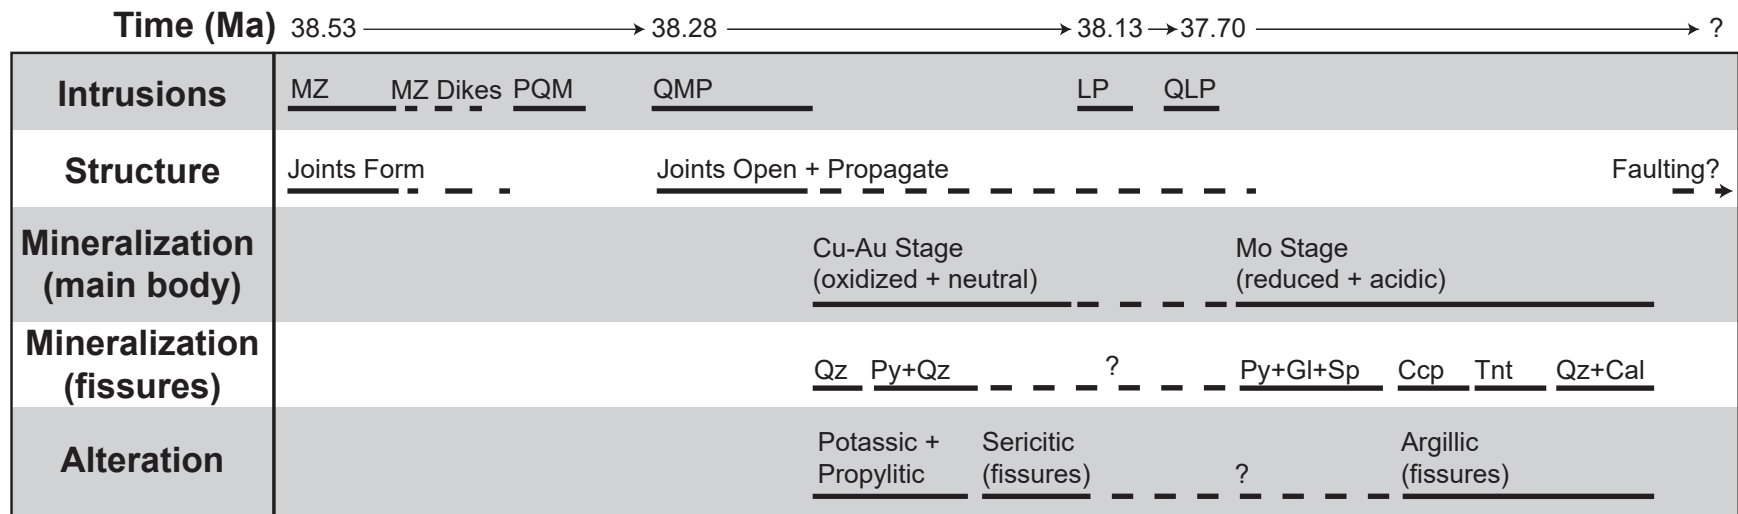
Time (Ma) 38.53 → 38.28 → 38.13 → 37.70 → ?

| | |
|---|---|
| Intrusions | MZ MZ Dikes PQM QMP LP QLP |
| Structure | Joints Form Joints Open + Propagate Faulting? |
| Mineralization (main body) | Cu-Au Stage (oxidized + neutral) Mo Stage (reduced + acidic) |
| Mineralization (fissures) | Qz Py+Qz ? Py+Gl+Sp Ccp Tnt Qz+Cal |
| Alteration | Potassic + Propylitic Sericitic (fissures) ? Argillic (fissures) |